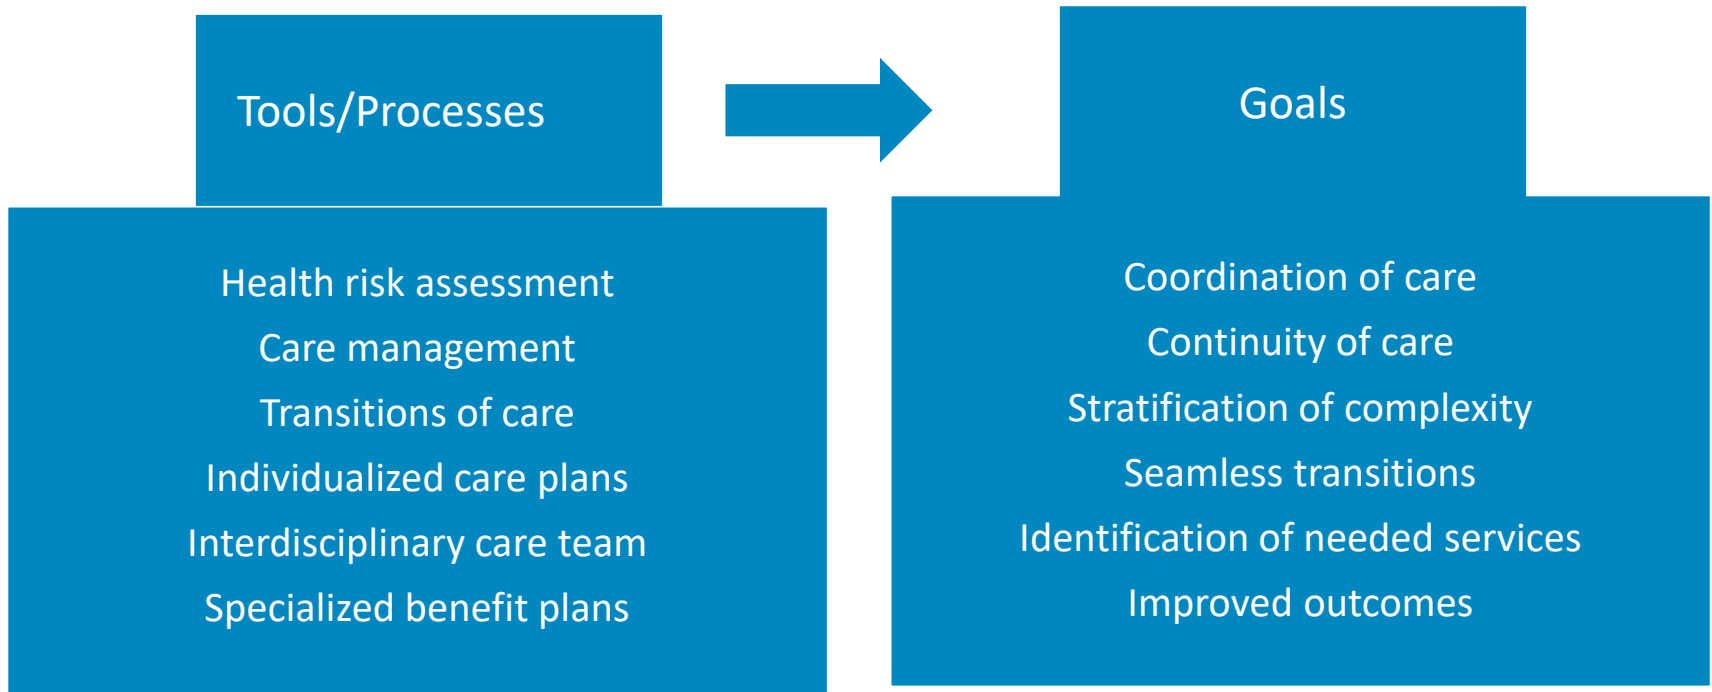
Tools/Processes

Health risk assessment
Care management
Transitions of care
Individualized care plans
Interdisciplinary care team
Specialized benefit plans

Goals

Coordination of care
Continuity of care
Stratification of complexity
Seamless transitions
Identification of needed services
Improved outcomes